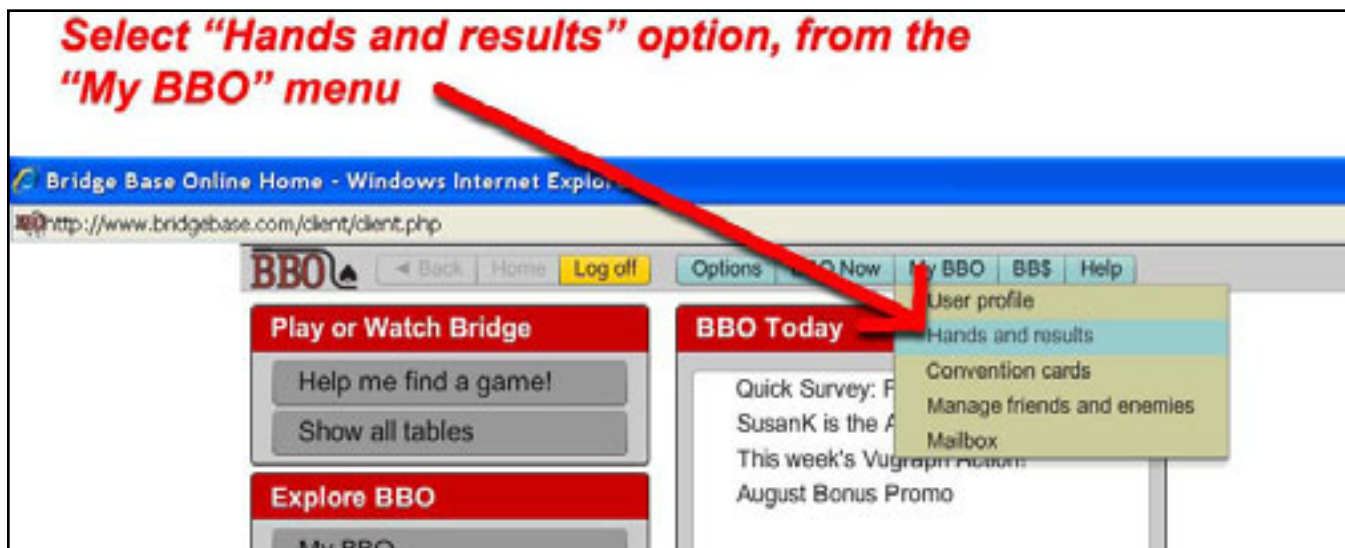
Select "Hands and results" option, from the "My BBO" menu

Bridge Base Online Home - Windows Internet Explo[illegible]

http://www.bridgebase.com/client/client.php

BBO

◄ Back | Home | Log off

Options | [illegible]O Now | My BBO | BB$ | Help

User profile
Hands and results
Convention cards
Manage friends and enemies
Mailbox

Play or Watch Bridge

Help me find a game!

Show all tables

Explore BBO

My BBO

BBO Today

Quick Survey: F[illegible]

SusanK is the A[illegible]

This week's Vugraph Action!

August Bonus Promo